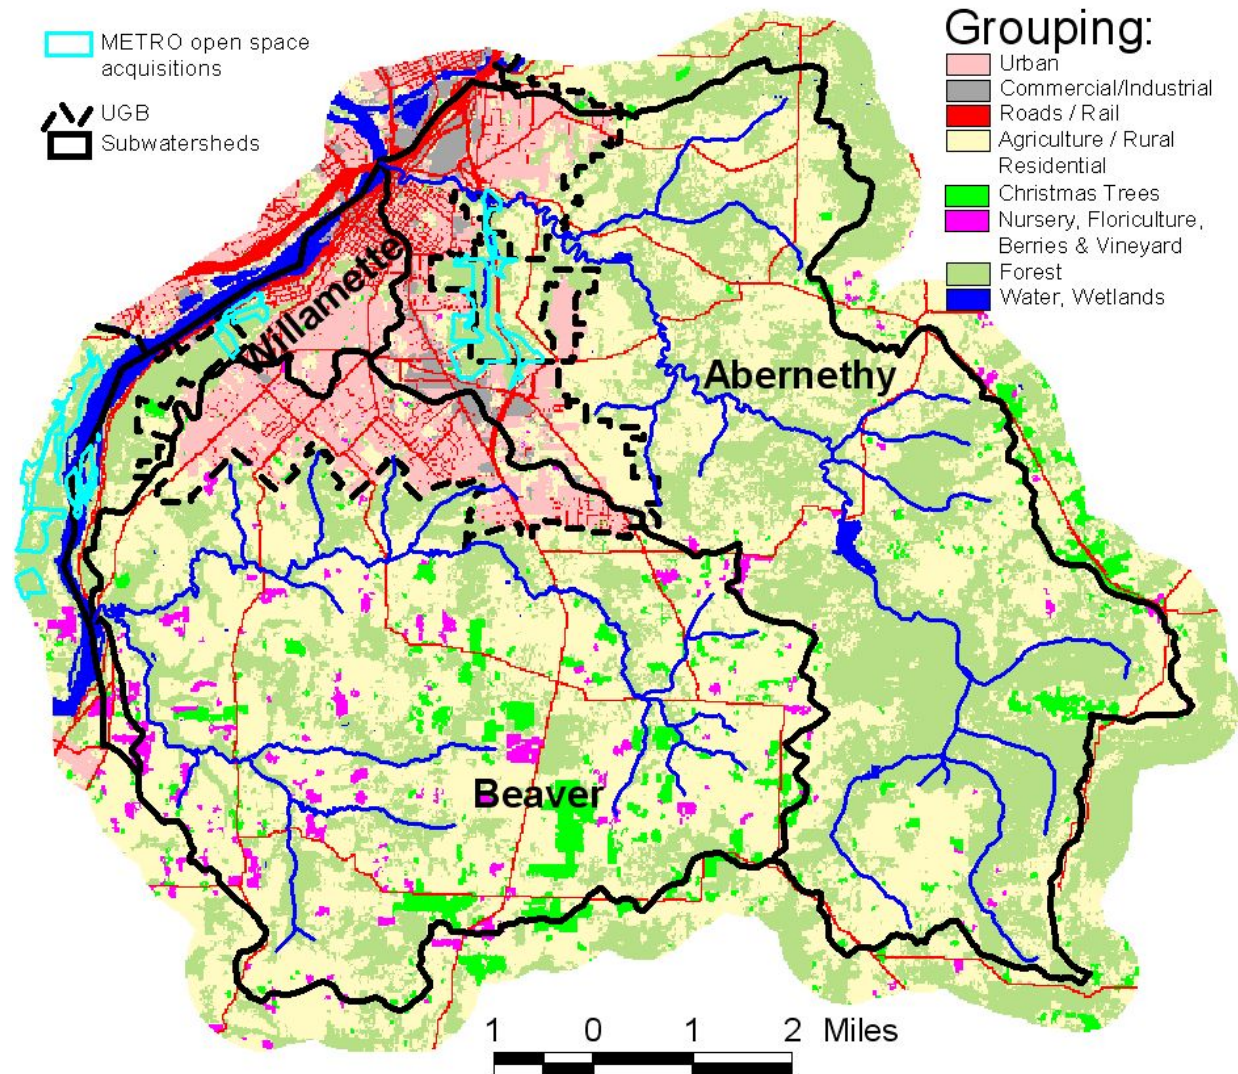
METRO open space acquisitions
UGB
Subwatersheds

Grouping:
Urban
Commercial/Industrial
Roads / Rail
Agriculture / Rural Residential
Christmas Trees
Nursery, Floriculture, Berries & Vineyard
Forest
Water, Wetlands

Willamette
Abernethy
Beaver

1 0 1 2 Miles